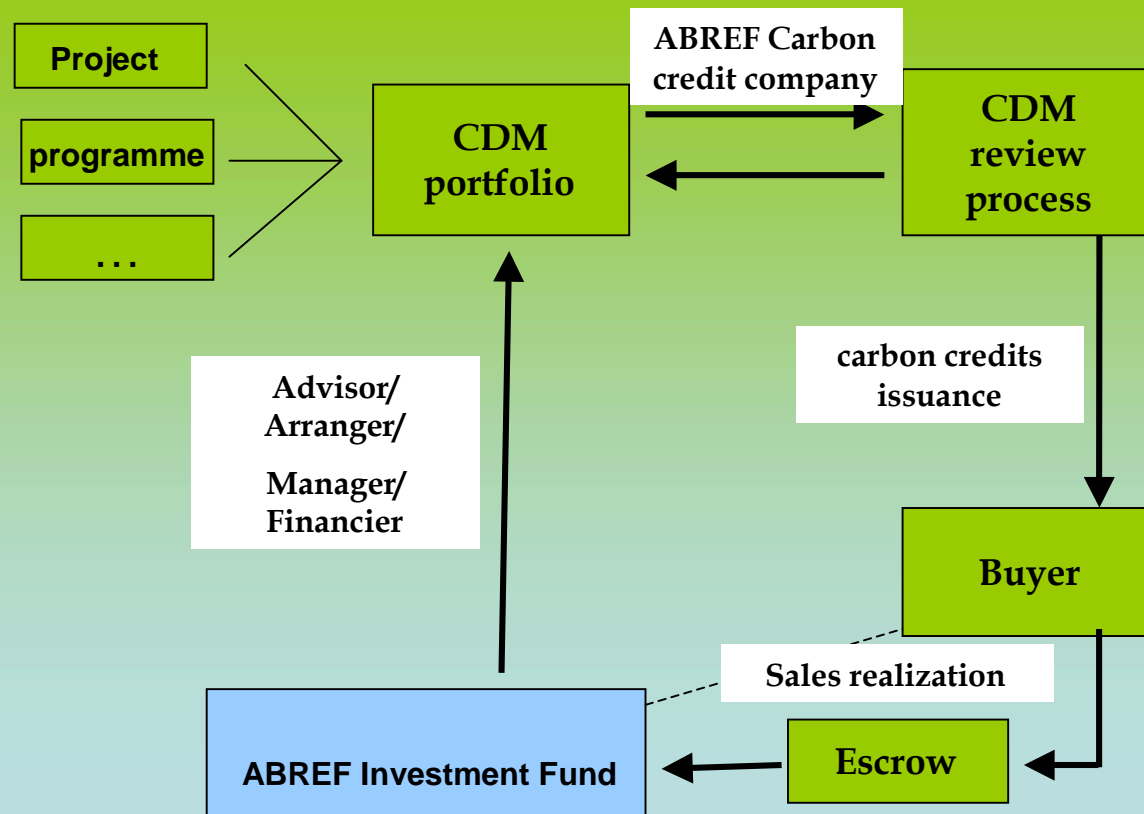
Project

programme

...

CDM portfolio

ABREF Carbon credit company

CDM review process

carbon credits issuance

Advisor/ Arranger/

Manager/ Financier

Buyer

Sales realization

Escrow

ABREF Investment Fund